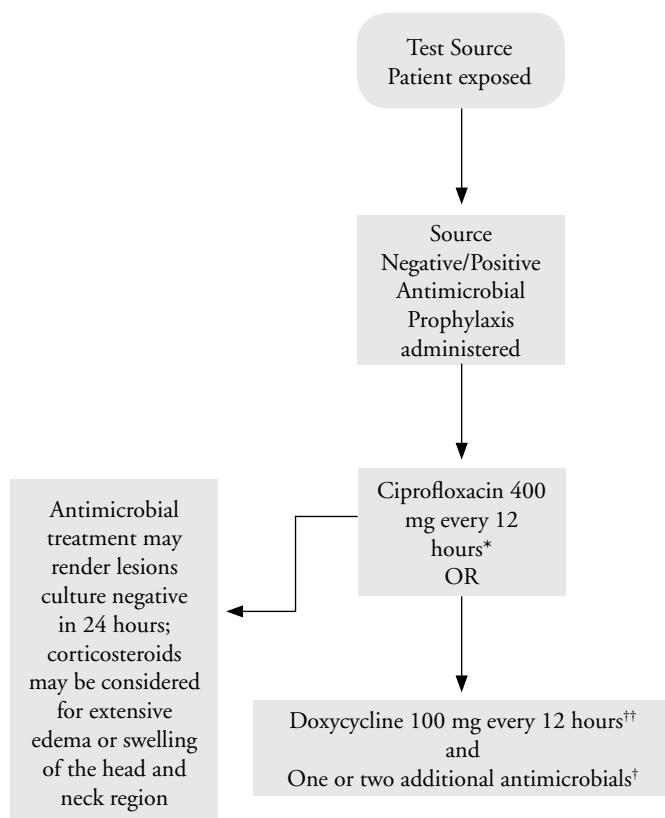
Test Source
Patient exposed

Source
Negative/Positive
Antimicrobial
Prophylaxis
administered

Ciprofloxacin 400 mg every 12 hours*
OR

Antimicrobial treatment may render lesions culture negative in 24 hours; corticosteroids may be considered for extensive edema or swelling of the head and neck region

Doxycycline 100 mg every 12 hours$^{††}$
and
One or two additional antimicrobials$^{†}$